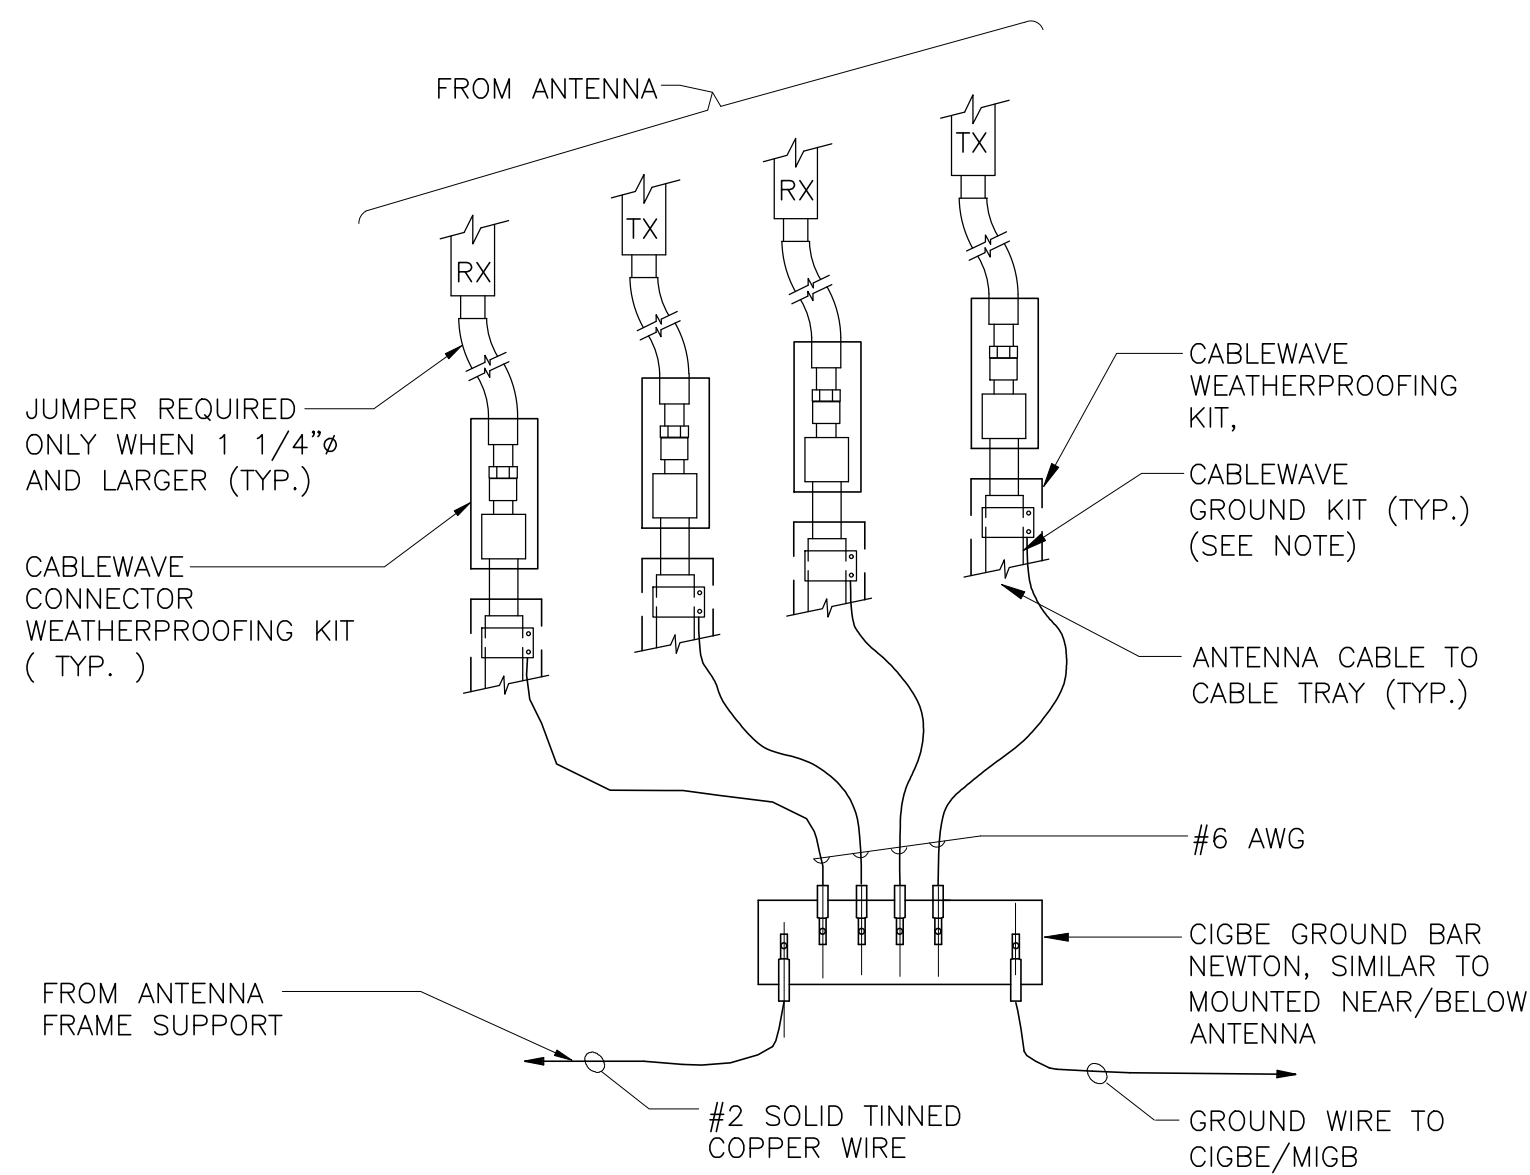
FROM ANTENNA

TX

RX

TX

RX

CABLEWAVE WEATHERPROOFING KIT,

JUMPER REQUIRED ONLY WHEN 1 1/4"ø AND LARGER (TYP.)

CABLEWAVE GROUND KIT (TYP.) (SEE NOTE)

CABLEWAVE CONNECTOR WEATHERPROOFING KIT ( TYP. )

ANTENNA CABLE TO CABLE TRAY (TYP.)

#6 AWG

CIGBE GROUND BAR NEWTON, SIMILAR TO MOUNTED NEAR/BELOW ANTENNA

FROM ANTENNA FRAME SUPPORT

#2 SOLID TINNED COPPER WIRE

GROUND WIRE TO CIGBE/MIGB